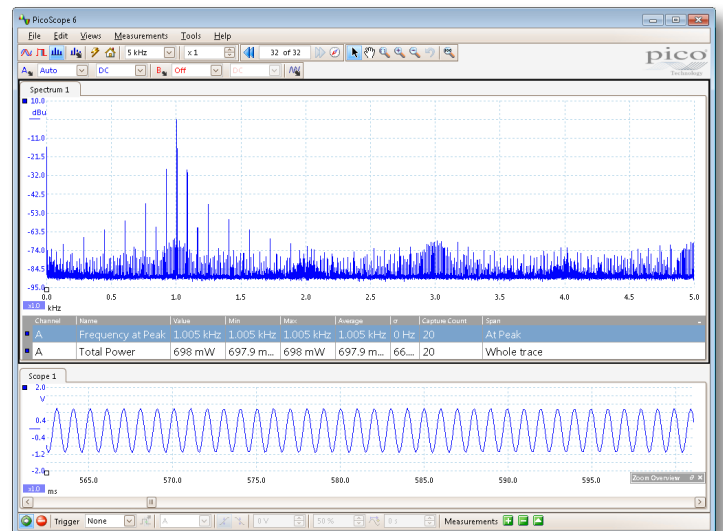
PicoScope 6

File Edit Views Measurements Tools Help

5 kHz x 1 32 of 32

pico Technology

A Auto DC B Off DC

Spectrum 1

10.0
dBu
-11.0
-21.5
-32.0
-42.5
-53.0
-63.5
-74.0
-84.5
-95.0
x1.0 kHz
0.0 0.5 1.0 1.5 2.0 2.5 3.0 3.5 4.0 4.5 5.0

| Channel | Name | Value | Min | Max | Average | σ | Capture Count | Span |
|---|---|---|---|---|---|---|---|---|
| A | Frequency at Peak | 1.005 kHz | 1.005 kHz | 1.005 kHz | 1.005 kHz | 0 Hz | 20 | At Peak |
| A | Total Power | 698 mW | 697.9 m... | 698 mW | 697.9 m... | 66... | 20 | Whole trace |

Scope 1

2.0
V
0.4
-0.4
-1.2
-2.0
x1.0 ms
565.0 570.0 575.0 580.0 585.0 590.0 595.0

Zoom Overview

Trigger None A 0 V 50 % 0 s Measurements